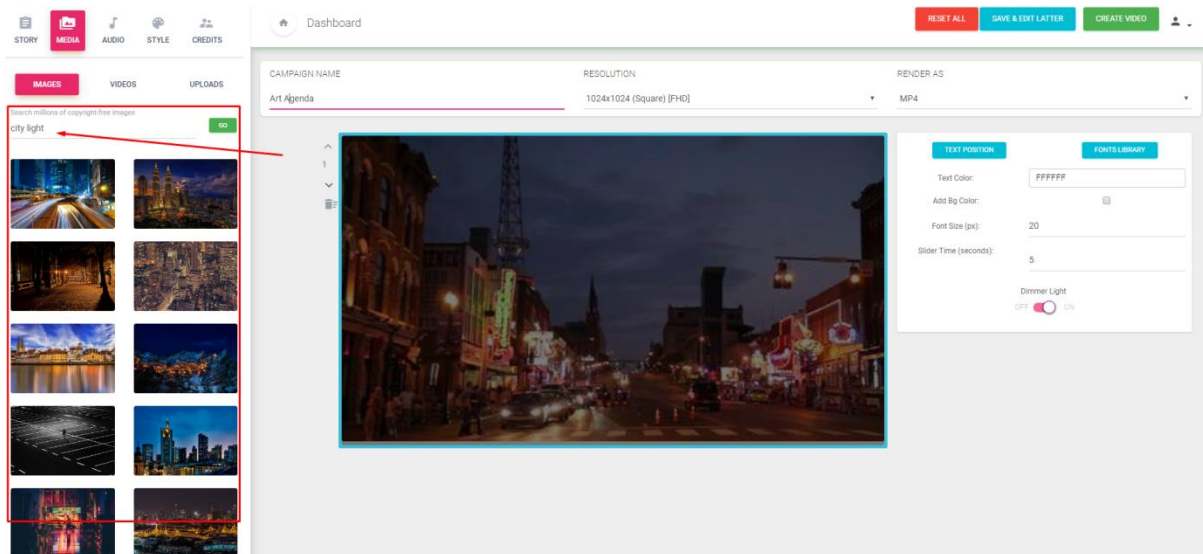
STORY MEDIA AUDIO STYLE CREDITS

Dashboard

RESET ALL SAVE & EDIT LATTER CREATE VIDEO

IMAGES VIDEOS UPLOADS

Search millions of copyright-free images

city light

GO

CAMPAIGN NAME

Art Agenda

RESOLUTION

1024x1024 (Square) [FHD]

RENDER AS

MP4

1

TEXT POSITION FONTS LIBRARY

Text Color: FFFFFF

Add Bg Color:

Font Size (px): 20

Slider Time (seconds): 5

Dimmer Light

OFF ON